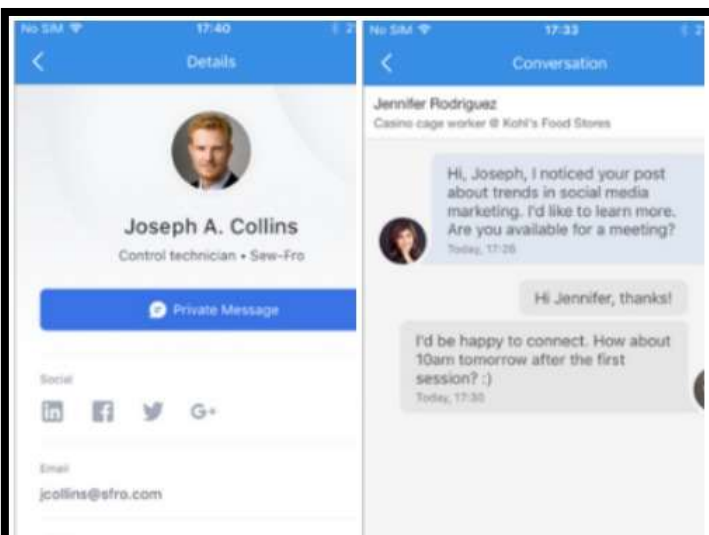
No SIM 17:40

Details

Joseph A. Collins

Control technician • Sew-Fro

Private Message

Social

in f G+

Email

jcollins@sfro.com

No SIM 17:33

Conversation

Jennifer Rodriguez

Casino cage worker @ Kohl's Food Stores

Hi, Joseph, I noticed your post about trends in social media marketing. I'd like to learn more. Are you available for a meeting?

Today, 17:26

Hi Jennifer, thanks!

I'd be happy to connect. How about 10am tomorrow after the first session? :)

Today, 17:30